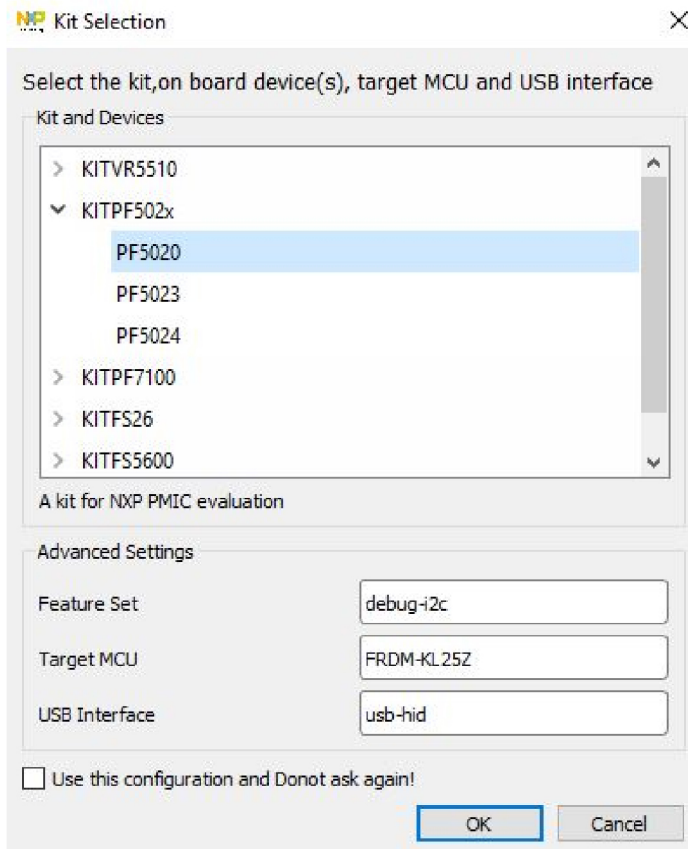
NXP Kit Selection

Select the kit,on board device(s), target MCU and USB interface

Kit and Devices

KITVR5510
KITPF502x
PF5020
PF5023
PF5024
KITPF7100
KITFS26
KITFS5600

A kit for NXP PMIC evaluation

Advanced Settings

Feature Set debug-i2c

Target MCU FRDM-KL25Z

USB Interface usb-hid

Use this configuration and Donot ask again!

OK Cancel